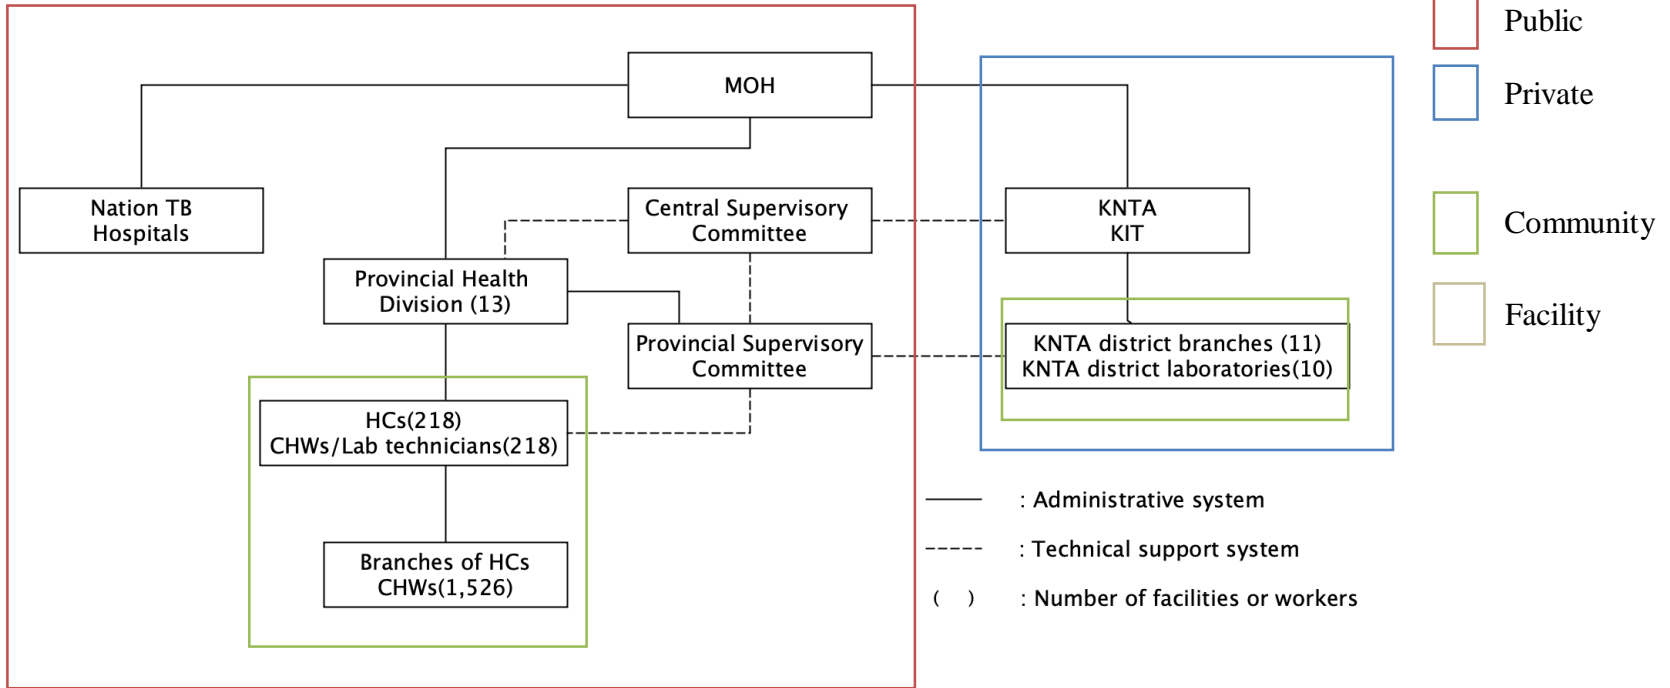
MOH

Nation TB Hospitals

Central Supervisory Committee

KNTA KIT

Provincial Health Division (13)

Provincial Supervisory Committee

KNTA district branches (11)
KNTA district laboratories(10)

HCs(218)
CHWs/Lab technicians(218)

Branches of HCs
CHWs(1,526)

Public

Private

Community

Facility

: Administrative system

: Technical support system

( ) : Number of facilities or workers